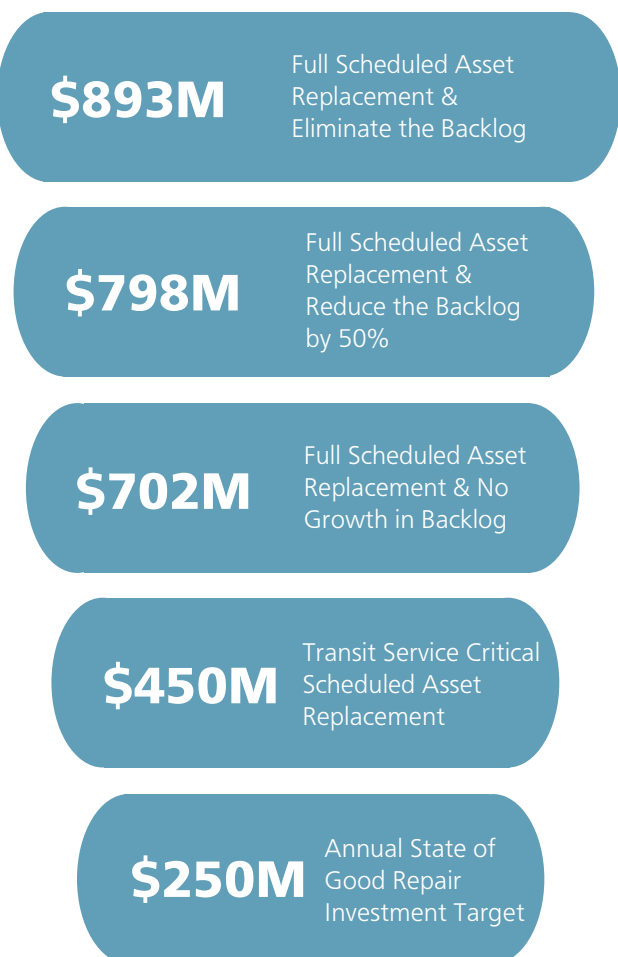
$893M

Full Scheduled Asset Replacement & Eliminate the Backlog

$798M

Full Scheduled Asset Replacement & Reduce the Backlog by 50%

$702M

Full Scheduled Asset Replacement & No Growth in Backlog

$450M

Transit Service Critical Scheduled Asset Replacement

$250M

Annual State of Good Repair Investment Target